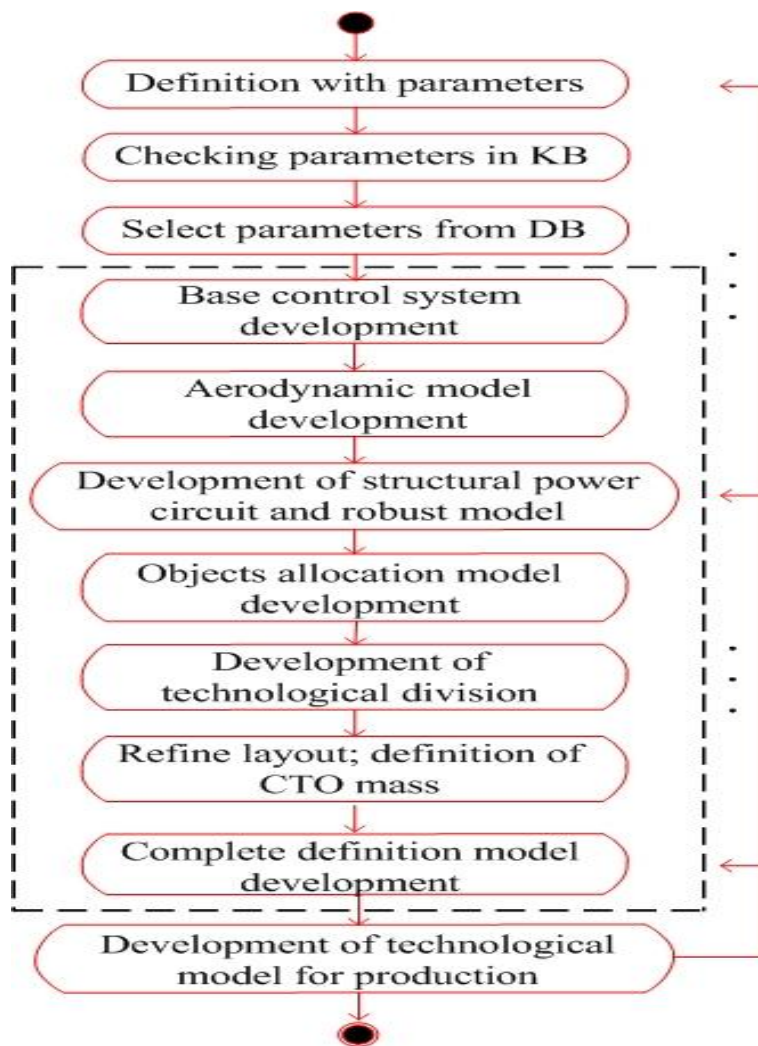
Definition with parameters

Checking parameters in KB

Select parameters from DB

Base control system development

Aerodynamic model development

Development of structural power circuit and robust model

Objects allocation model development

Development of technological division

Refine layout; definition of CTO mass

Complete definition model development

Development of technological model for production